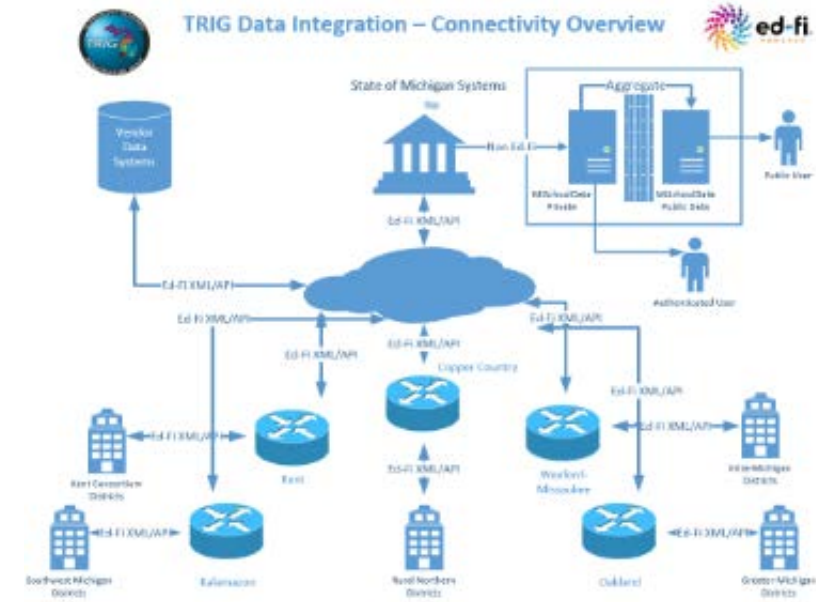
TRIG

TRIG Data Integration – Connectivity Overview

ed-fi

State of Michigan Systems

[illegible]

Aggregate

Vendor Data Systems

Non Ed-Fi

MISchoolData Private

MISchoolData Public Data

Public User

Ed-Fi XML/API

Authenticated User

Ed-Fi XML/API

Ed-Fi XML/API

Ed-Fi XML/API

Ed-Fi XML/API

Ed-Fi XML/API

Copper Country

Ed-Fi XML/API

Ed-Fi XML/API

Ed-Fi XML/API

Kent Consortium Districts

Kent

Wexford-Missaukee

Inner Michigan Districts

Ed-Fi XML/API

Ed-Fi XML/API

Ed-Fi XML/API

Southwest Michigan Districts

Kalamazoo

Rural Northern Districts

Oakland

Greater Michigan Districts